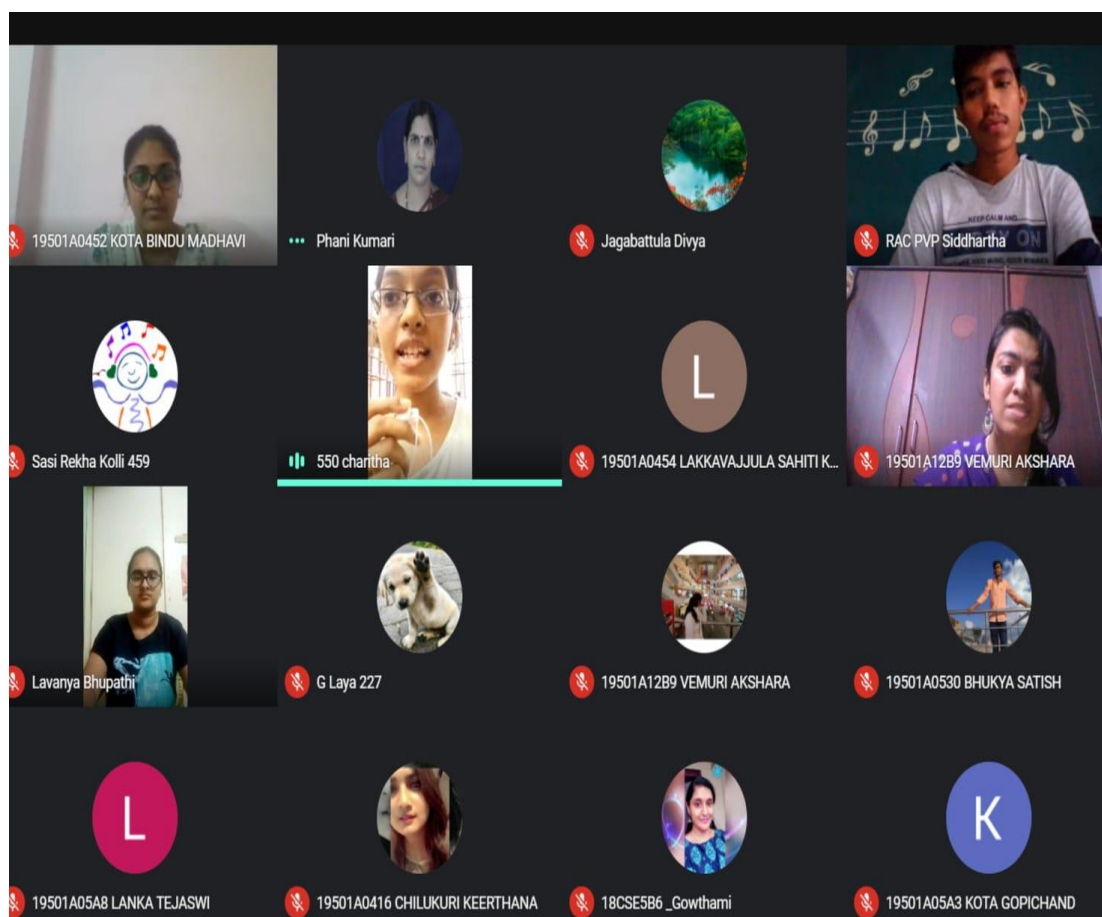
19501A0452 KOTA BINDU MADHAVI

Phani Kumari

Jagabattula Divya

RAC PVP Siddhartha

KEEP CALM AND

ON

Sasi Rekha Kolli 459

550 charitha

L

19501A0454 LAKKAVAJJULA SAHITI K...

19501A12B9 VEMURI AKSHARA

Lavanya Bhupathi

G Laya 227

19501A12B9 VEMURI AKSHARA

19501A0530 BHUKYA SATISH

L

19501A05A8 LANKA TEJASWI

19501A0416 CHILUKURI KEERTHANA

18CSE5B6 _Gowthami

K

19501A05A3 KOTA GOPICHAND